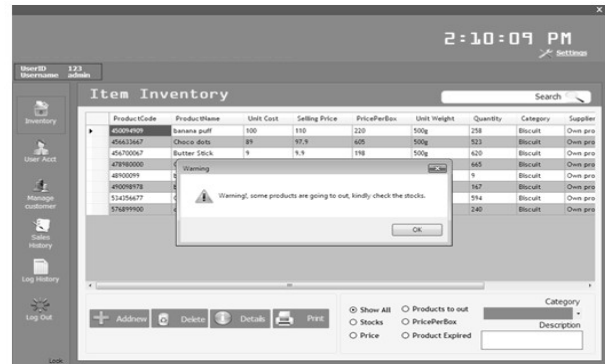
x

2:10:09 PM

Settings

UserID 123
Username admin

Inventory

User Acct

Manage customer

Sales History

Log History

Log Out

Lock

Item Inventory

Search

| | ProductCode | ProductName | Unit Cost | Selling Price | PricePerBox | Unit Weight | Quantity | Category | Supplier |
|---|---|---|---|---|---|---|---|---|---|
| ▸ | 450094909 | banana puff | 100 | 110 | 220 | 500g | 258 | Biscuit | Own pro |
| | 456633667 | Choco dots | 89 | 97.9 | 605 | 500g | 523 | Biscuit | Own pro |
| | 456700067 | Butter Stick | 9 | 9.9 | 198 | 500g | 620 | Biscuit | Own pro |
| | 478980000 | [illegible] | | | | | 665 | Biscuit | Own pro |
| | 48900099 | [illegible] | | | | | 9 | Biscuit | Own pro |
| | 490098978 | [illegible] | | | | | 167 | Biscuit | Own pro |
| | 534356677 | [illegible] | | | | | 594 | Biscuit | Own pro |
| | 576899900 | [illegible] | | | | | 240 | Biscuit | Own pro |

Warning

Warning!, some products are going to out, kindly check the stocks.

OK

Addnew Delete Details Print

Show All Products to out
Stocks PricePerBox
Price Product Expired

Category

Description